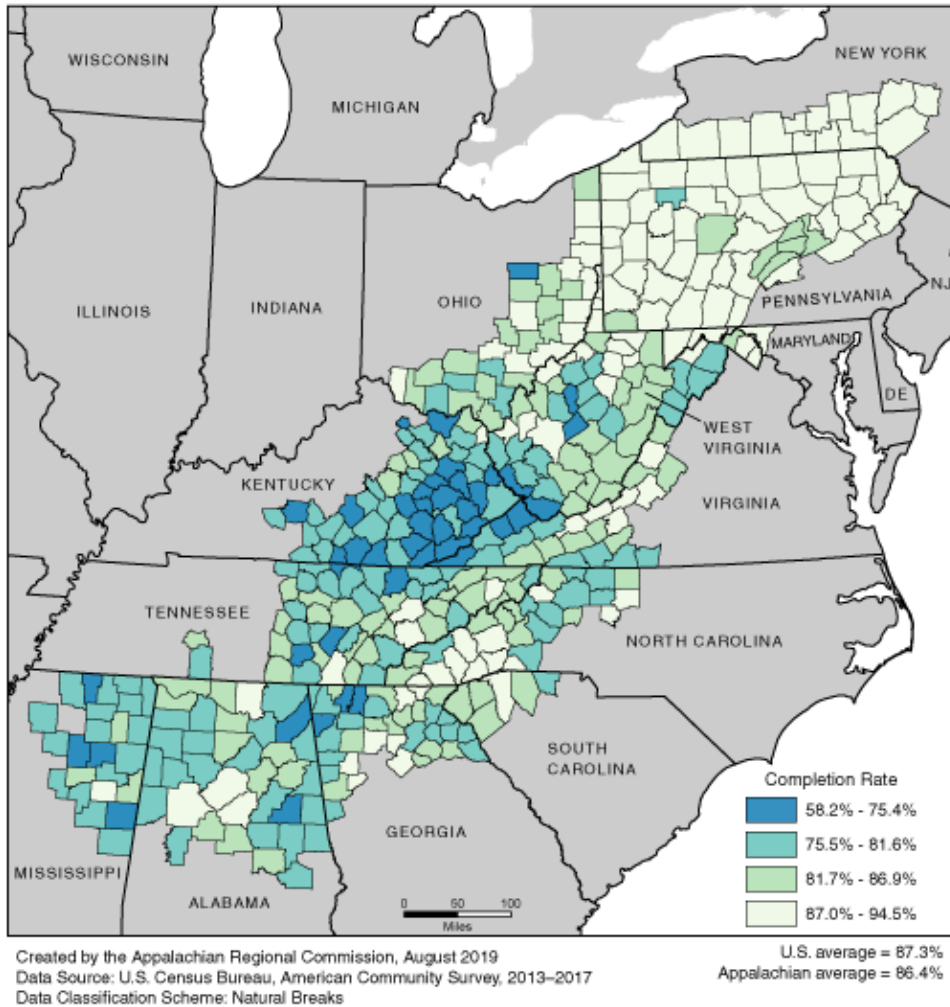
WISCONSIN
MICHIGAN
NEW YORK
NJ
ILLINOIS
INDIANA
OHIO
PENNSYLVANIA
MARYLAND
DE
WEST VIRGINIA
KENTUCKY
VIRGINIA
TENNESSEE
NORTH CAROLINA
SOUTH CAROLINA
GEORGIA
MISSISSIPPI
ALABAMA

0 50 100
Miles

Completion Rate
58.2% - 75.4%
75.5% - 81.6%
81.7% - 86.9%
87.0% - 94.5%

Created by the Appalachian Regional Commission, August 2019
Data Source: U.S. Census Bureau, American Community Survey, 2013–2017
Data Classification Scheme: Natural Breaks

U.S. average = 87.3%
Appalachian average = 86.4%